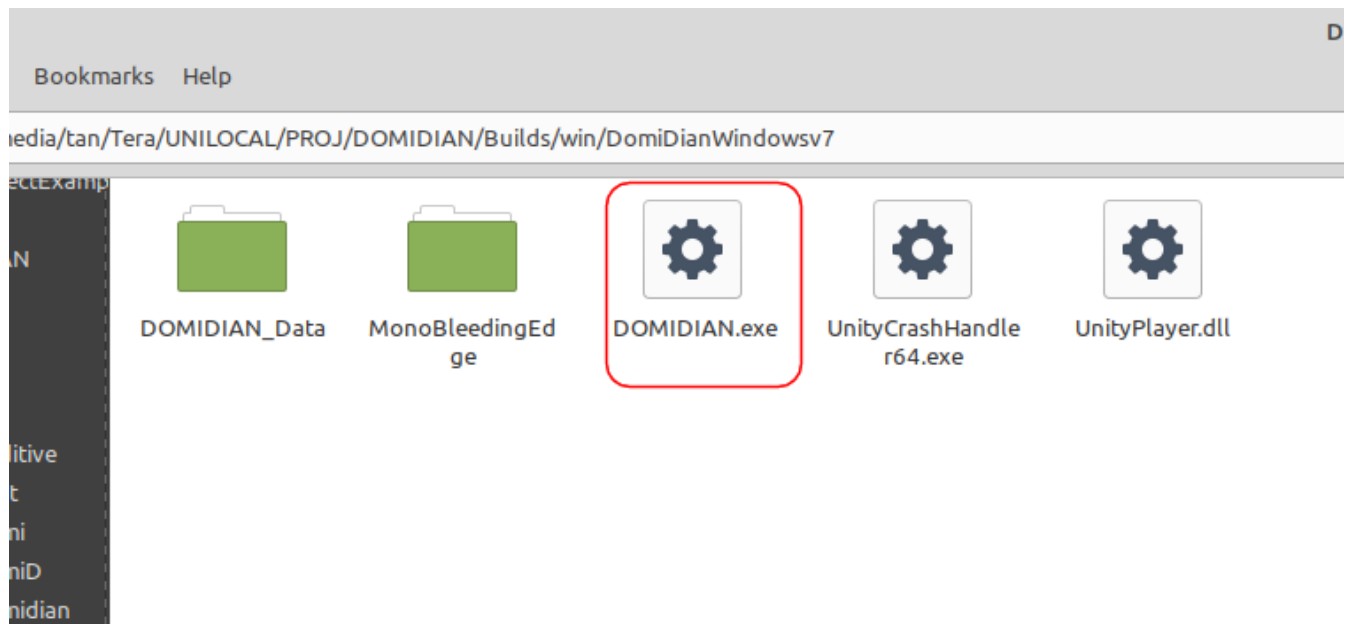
D

Bookmarks Help

nedia/tan/Tera/UNILOCAL/PROJ/DOMIDIAN/Builds/win/DomiDianWindowsv7

ectExamp

AN

litive

t

ni

niD

nidian

DOMIDIAN_Data

MonoBleedingEdge

DOMIDIAN.exe

UnityCrashHandler64.exe

UnityPlayer.dll